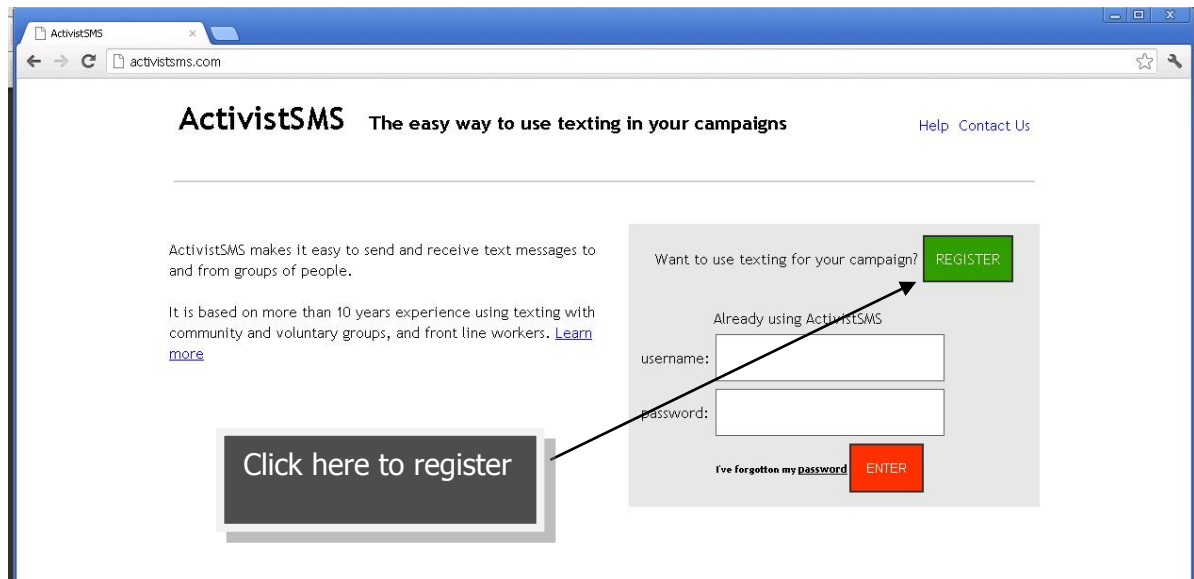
ActivistSMS ×

activistsms.com

ActivistSMS The easy way to use texting in your campaigns

Help Contact Us

ActivistSMS makes it easy to send and receive text messages to and from groups of people.

It is based on more than 10 years experience using texting with community and voluntary groups, and front line workers. Learn more

Want to use texting for your campaign? REGISTER

Already using ActivistSMS

username:

password:

I've forgotton my password ENTER

Click here to register